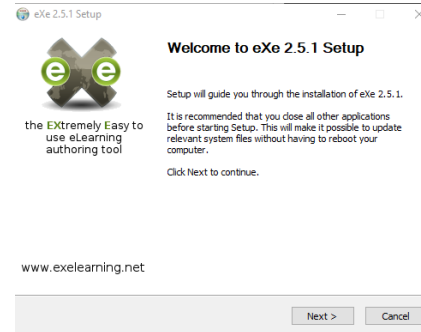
eXe 2.5.1 Setup

e Xe

the EXtremely Easy to use eLearning authoring tool

www.exelearning.net

Welcome to eXe 2.5.1 Setup

Setup will guide you through the installation of eXe 2.5.1.

It is recommended that you close all other applications before starting Setup. This will make it possible to update relevant system files without having to reboot your computer.

Click Next to continue.

Next >

Cancel